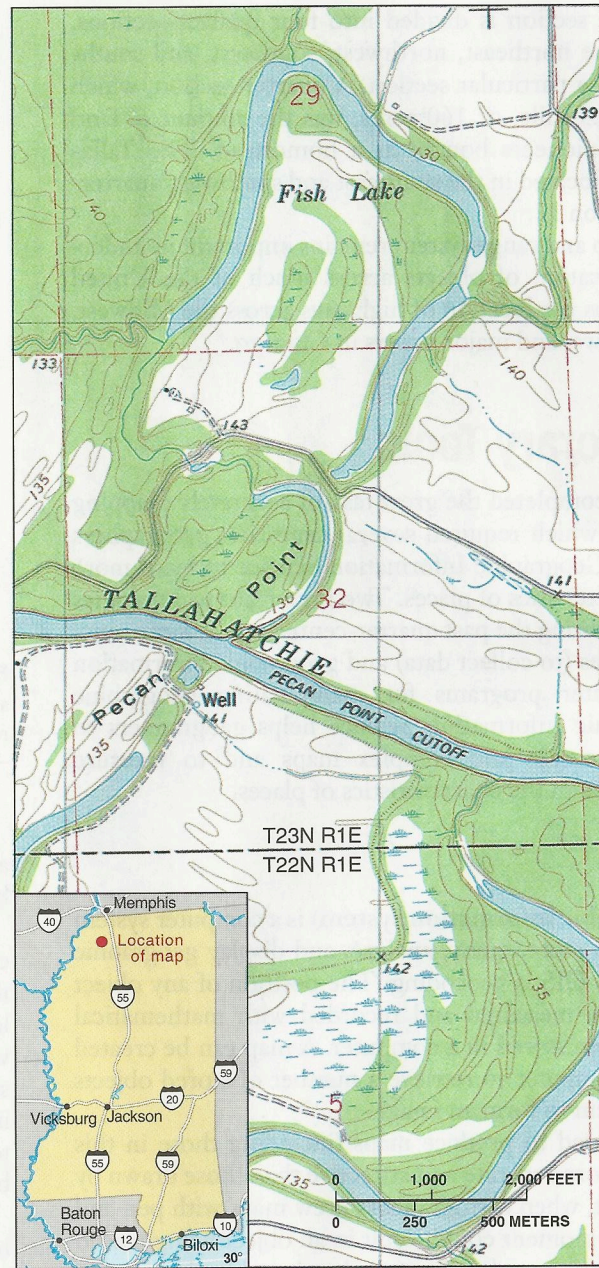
29

139

130

Fish Lake

140

140

133

143

135

Point

141

TALLAHATCHIE

130

32

Pecan

Well

141

PECAN POINT CUTOFF

135

T23N R1E

T22N R1E

Memphis

40

Location of map

142

55

135

59

20

Vicksburg

Jackson

5

55

59

135

0

1,000

2,000 FEET

0

250

500 METERS

Baton Rouge

12

10

Biloxi

30°

142